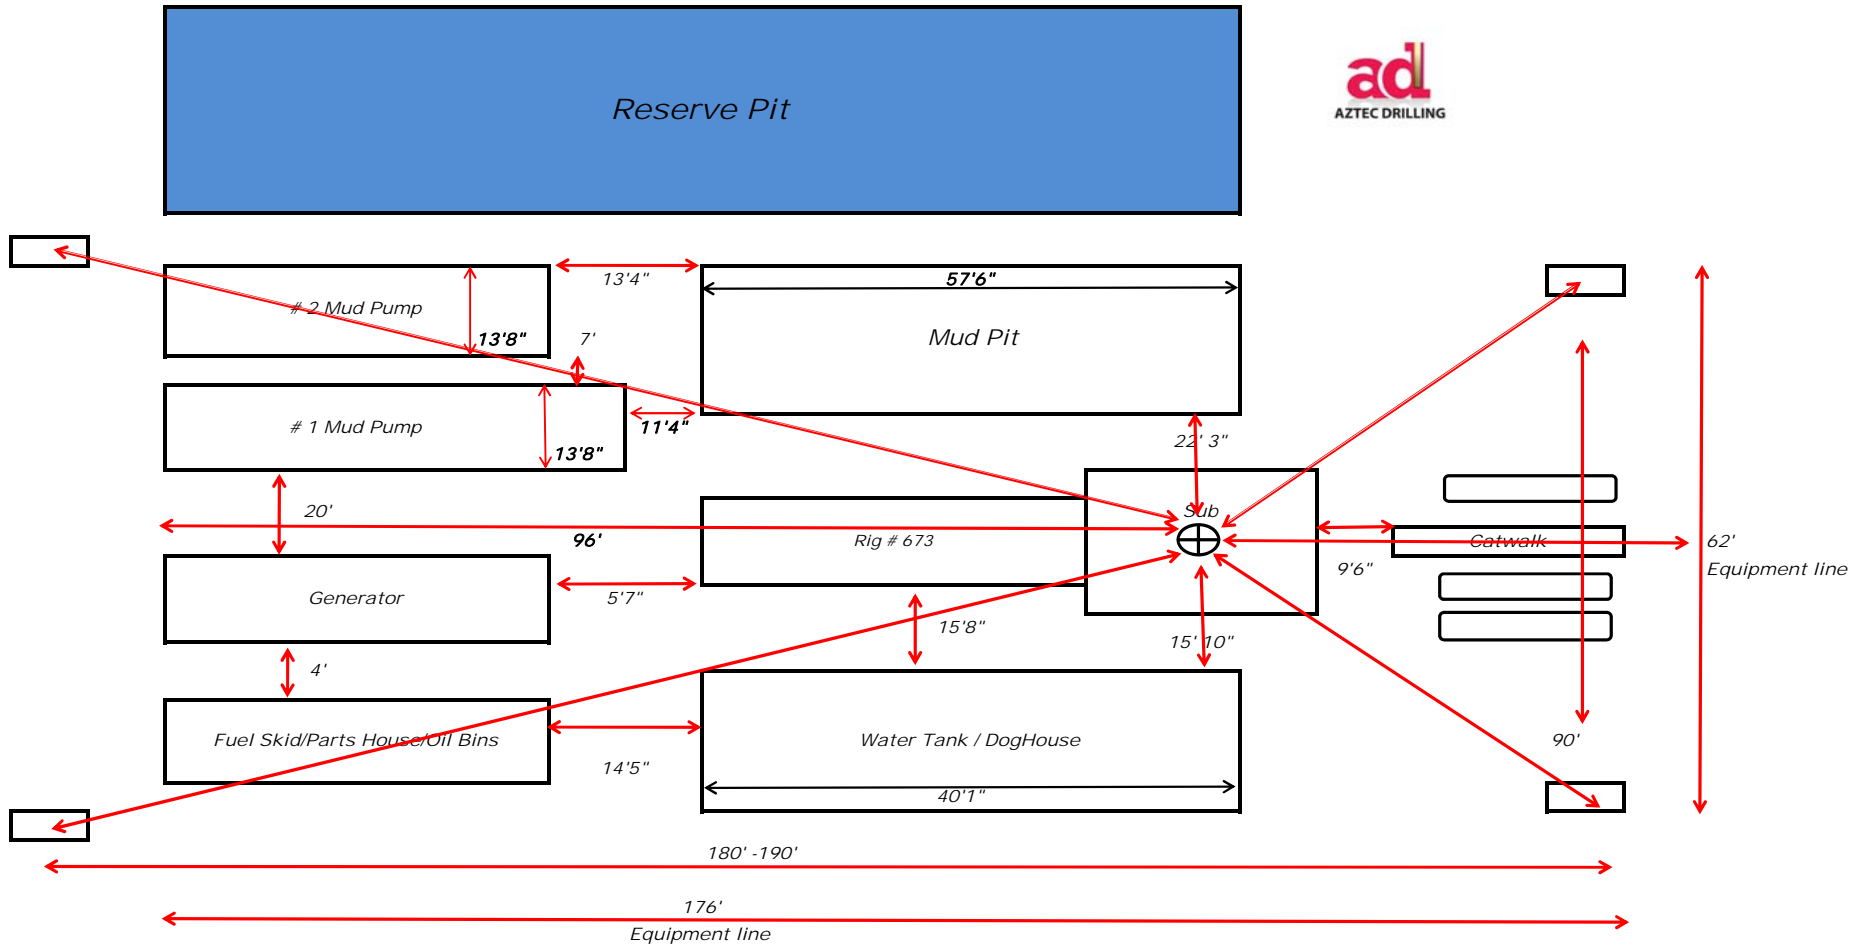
Reserve Pit

ad
AZTEC DRILLING

13'4"

57'6"

# 2 Mud Pump

13'8"

7'

Mud Pit

# 1 Mud Pump

11'4"

13'8"

22' 3"

Sub

20'

96'

Rig # 673

Catwalk

9'6"

62'
Equipment line

Generator

5'7"

15'8"

15' 10"

4'

Fuel Skid/Parts House/Oil Bins

Water Tank / DogHouse

90'

14'5"

40'1"

180' -190'

176'
Equipment line